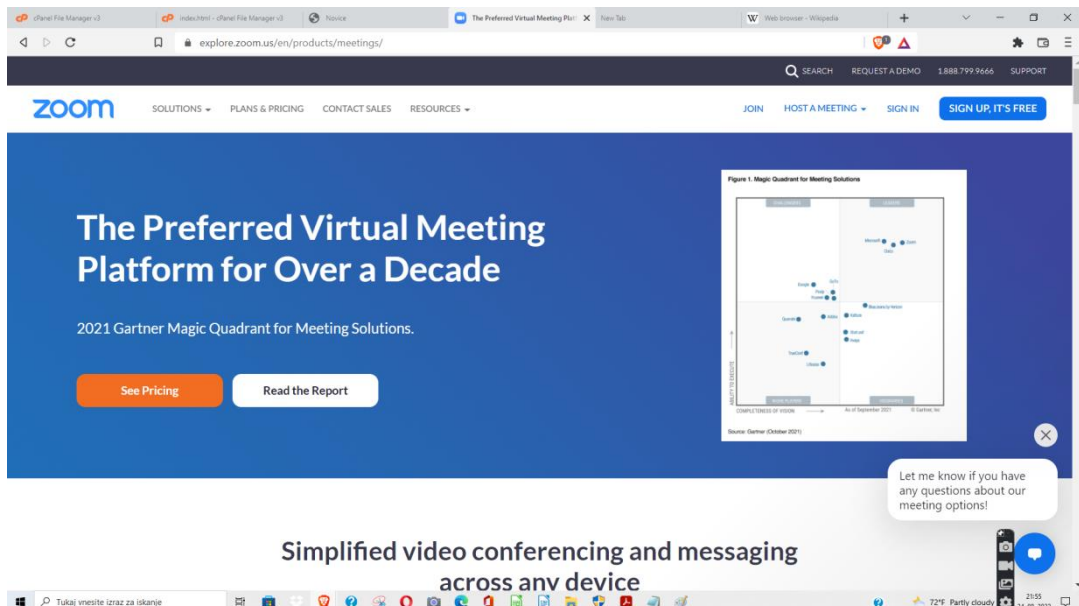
cPanel File Manager v3
index.html - cPanel File Manager v3
Novice
The Preferred Virtual Meeting Platf
New Tab
Web browser - Wikipedia

explore.zoom.us/en/products/meetings/

SEARCH REQUEST A DEMO 1.888.799.9666 SUPPORT

zoom SOLUTIONS PLANS & PRICING CONTACT SALES RESOURCES JOIN HOST A MEETING SIGN IN SIGN UP, IT'S FREE

The Preferred Virtual Meeting Platform for Over a Decade

2021 Gartner Magic Quadrant for Meeting Solutions.

See Pricing Read the Report

Figure 1. Magic Quadrant for Meeting Solutions

CHALLENGERS LEADERS

Microsoft Zoom Cisco

Google Zoho Pexip Huawei

BlueJeans by Verizon

Tencent Adobe Kollabor

Alibaba TrueConf Lifesize

NICHE PLAYERS VISIONARIES

ABILITY TO EXECUTE

COMPLETENESS OF VISION

As of September 2021 © Gartner, Inc

Source: Gartner (October 2021)

Let me know if you have any questions about our meeting options!

Simplified video conferencing and messaging across any device

Tukaj vnesite izraz za iskanje

72°F Partly cloudy 21:55